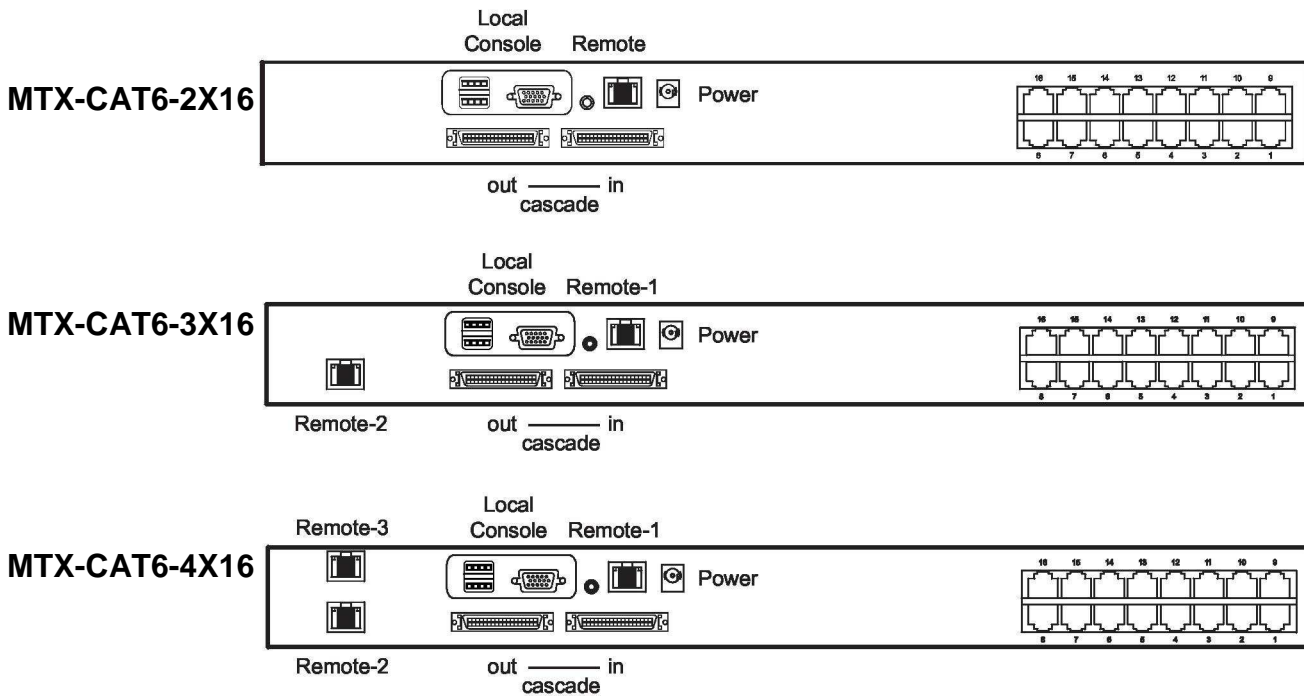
Local Console Remote

MTX-CAT6-2X16

Power

16 15 14 13 12 11 10 9

8 7 6 5 4 3 2 1

out —— in
cascade

Local Console Remote-1

MTX-CAT6-3X16

Power

16 15 14 13 12 11 10 9

8 7 6 5 4 3 2 1

Remote-2

out —— in
cascade

Remote-3

Local Console Remote-1

MTX-CAT6-4X16

Power

16 15 14 13 12 11 10 9

8 7 6 5 4 3 2 1

Remote-2

out —— in
cascade